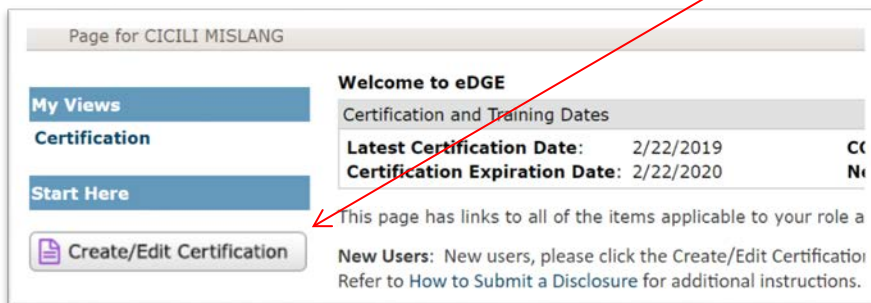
Page for CICILI MISLANG

My Views

Certification

Start Here

Create/Edit Certification

Welcome to eDGE

Certification and Training Dates

Latest Certification Date: 2/22/2019 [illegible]

Certification Expiration Date: 2/22/2020 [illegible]

This page has links to all of the items applicable to your role a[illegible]

New Users: New users, please click the Create/Edit Certificatio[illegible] Refer to How to Submit a Disclosure for additional instructions.